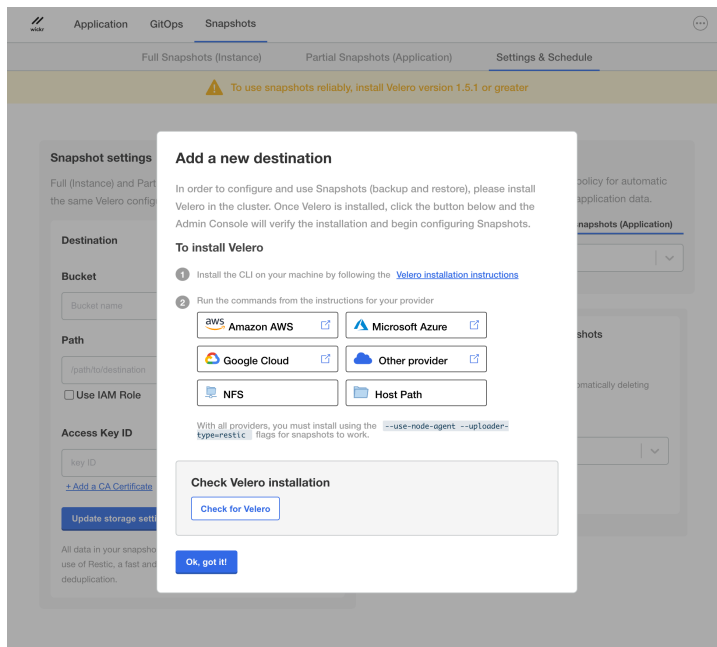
wickr Application GitOps Snapshots

Full Snapshots (Instance) Partial Snapshots (Application) Settings & Schedule

To use snapshots reliably, install Velero version 1.5.1 or greater

Snapshot settings

Full (Instance) and Part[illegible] the same Velero config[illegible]

Destination

Bucket

Bucket name

Path

/path/to/destination

Use IAM Role

Access Key ID

key ID

+ Add a CA Certificate

Update storage setti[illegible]

All data in your snapsho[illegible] use of Restic, a fast and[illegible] deduplication.

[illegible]policy for automatic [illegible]application data.

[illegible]napshots (Application)

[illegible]shots

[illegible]omatically deleting

Add a new destination

In order to configure and use Snapshots (backup and restore), please install Velero in the cluster. Once Velero is installed, click the button below and the Admin Console will verify the installation and begin configuring Snapshots.

To install Velero

1 Install the CLI on your machine by following the Velero installation instructions

2 Run the commands from the instructions for your provider

aws Amazon AWS

Microsoft Azure

Google Cloud

Other provider

NFS

Host Path

With all providers, you must install using the --use-node-agent --uploader-type=restic flags for snapshots to work.

Check Velero installation

Check for Velero

Ok, got it!